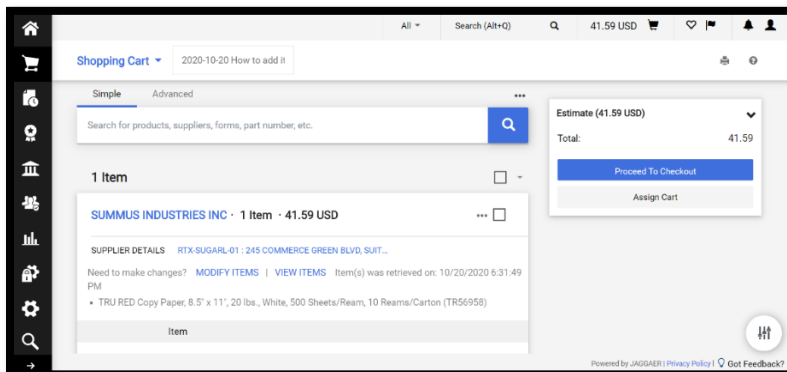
All ▾ Search (Alt+Q) 41.59 USD

Shopping Cart ▾ 2020-10-20 How to add it

Simple Advanced

Search for products, suppliers, forms, part number, etc.

1 Item

SUMMUS INDUSTRIES INC · 1 Item · 41.59 USD

SUPPLIER DETAILS RTX-SUGARL-01 : 245 COMMERCE GREEN BLVD, SUIT...

Need to make changes? MODIFY ITEMS | VIEW ITEMS Item(s) was retrieved on: 10/20/2020 6:31:49 PM

• TRU RED Copy Paper, 8.5" x 11", 20 lbs., White, 500 Sheets/Ream, 10 Reams/Carton (TR56958)

Item

Estimate (41.59 USD)

Total: 41.59

Proceed To Checkout

Assign Cart

Powered by JAGGAER | Privacy Policy | Got Feedback?